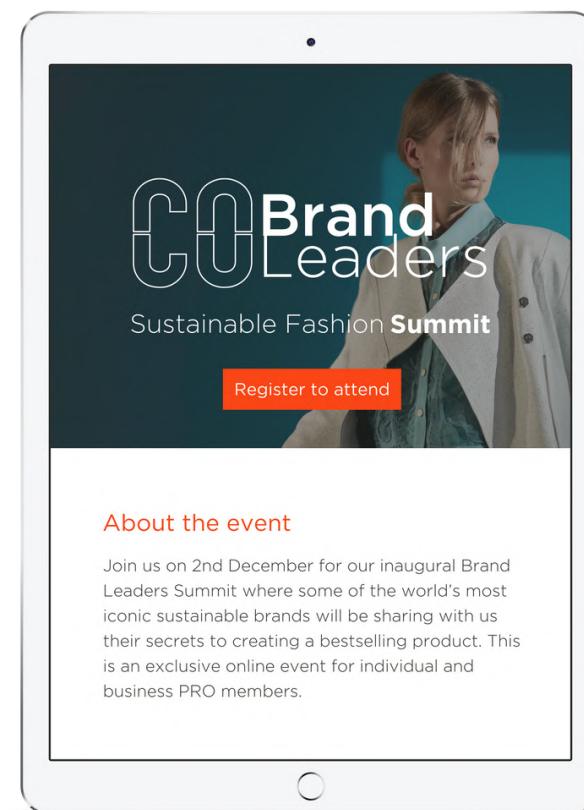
CO Brand Leaders

Sustainable Fashion **Summit**

Register to attend

About the event

Join us on 2nd December for our inaugural Brand Leaders Summit where some of the world's most iconic sustainable brands will be sharing with us their secrets to creating a bestselling product. This is an exclusive online event for individual and business PRO members.